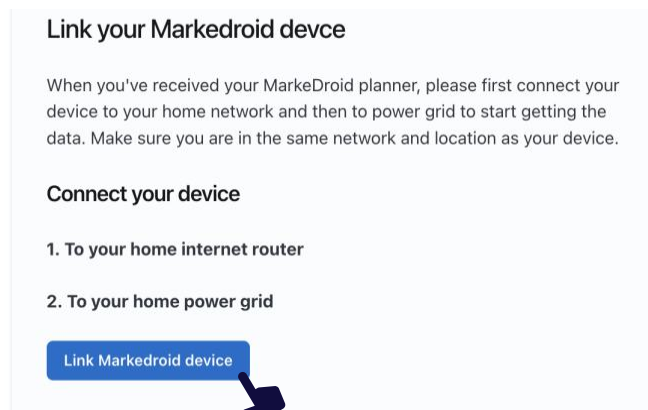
Link your Markedroid devce

When you've received your MarkeDroid planner, please first connect your device to your home network and then to power grid to start getting the data. Make sure you are in the same network and location as your device.

Connect your device

1. To your home internet router

2. To your home power grid

Link Markedroid device